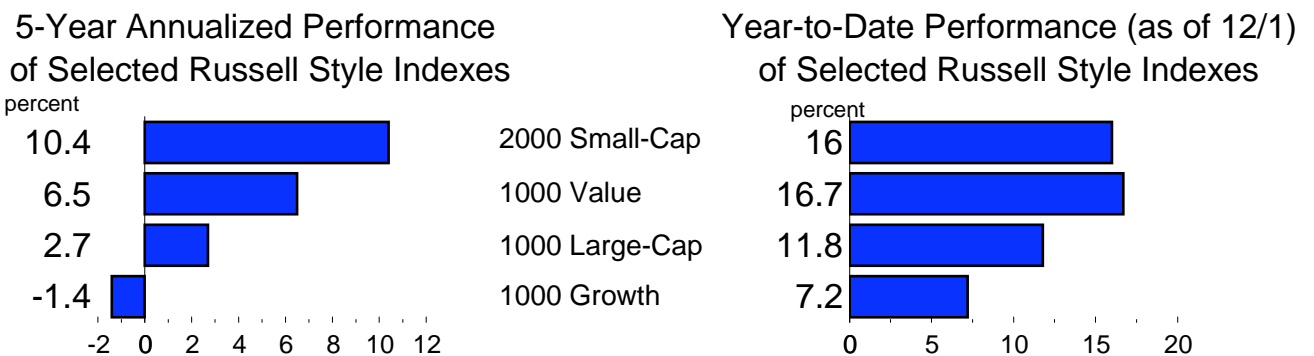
5-Year Annualized Performance of Selected Russell Style Indexes

percent

10.4
6.5
2.7
-1.4

-2 0 2 4 6 8 10 12

2000 Small-Cap
1000 Value
1000 Large-Cap
1000 Growth

Year-to-Date Performance (as of 12/1) of Selected Russell Style Indexes

percent

16
16.7
11.8
7.2

0 5 10 15 20